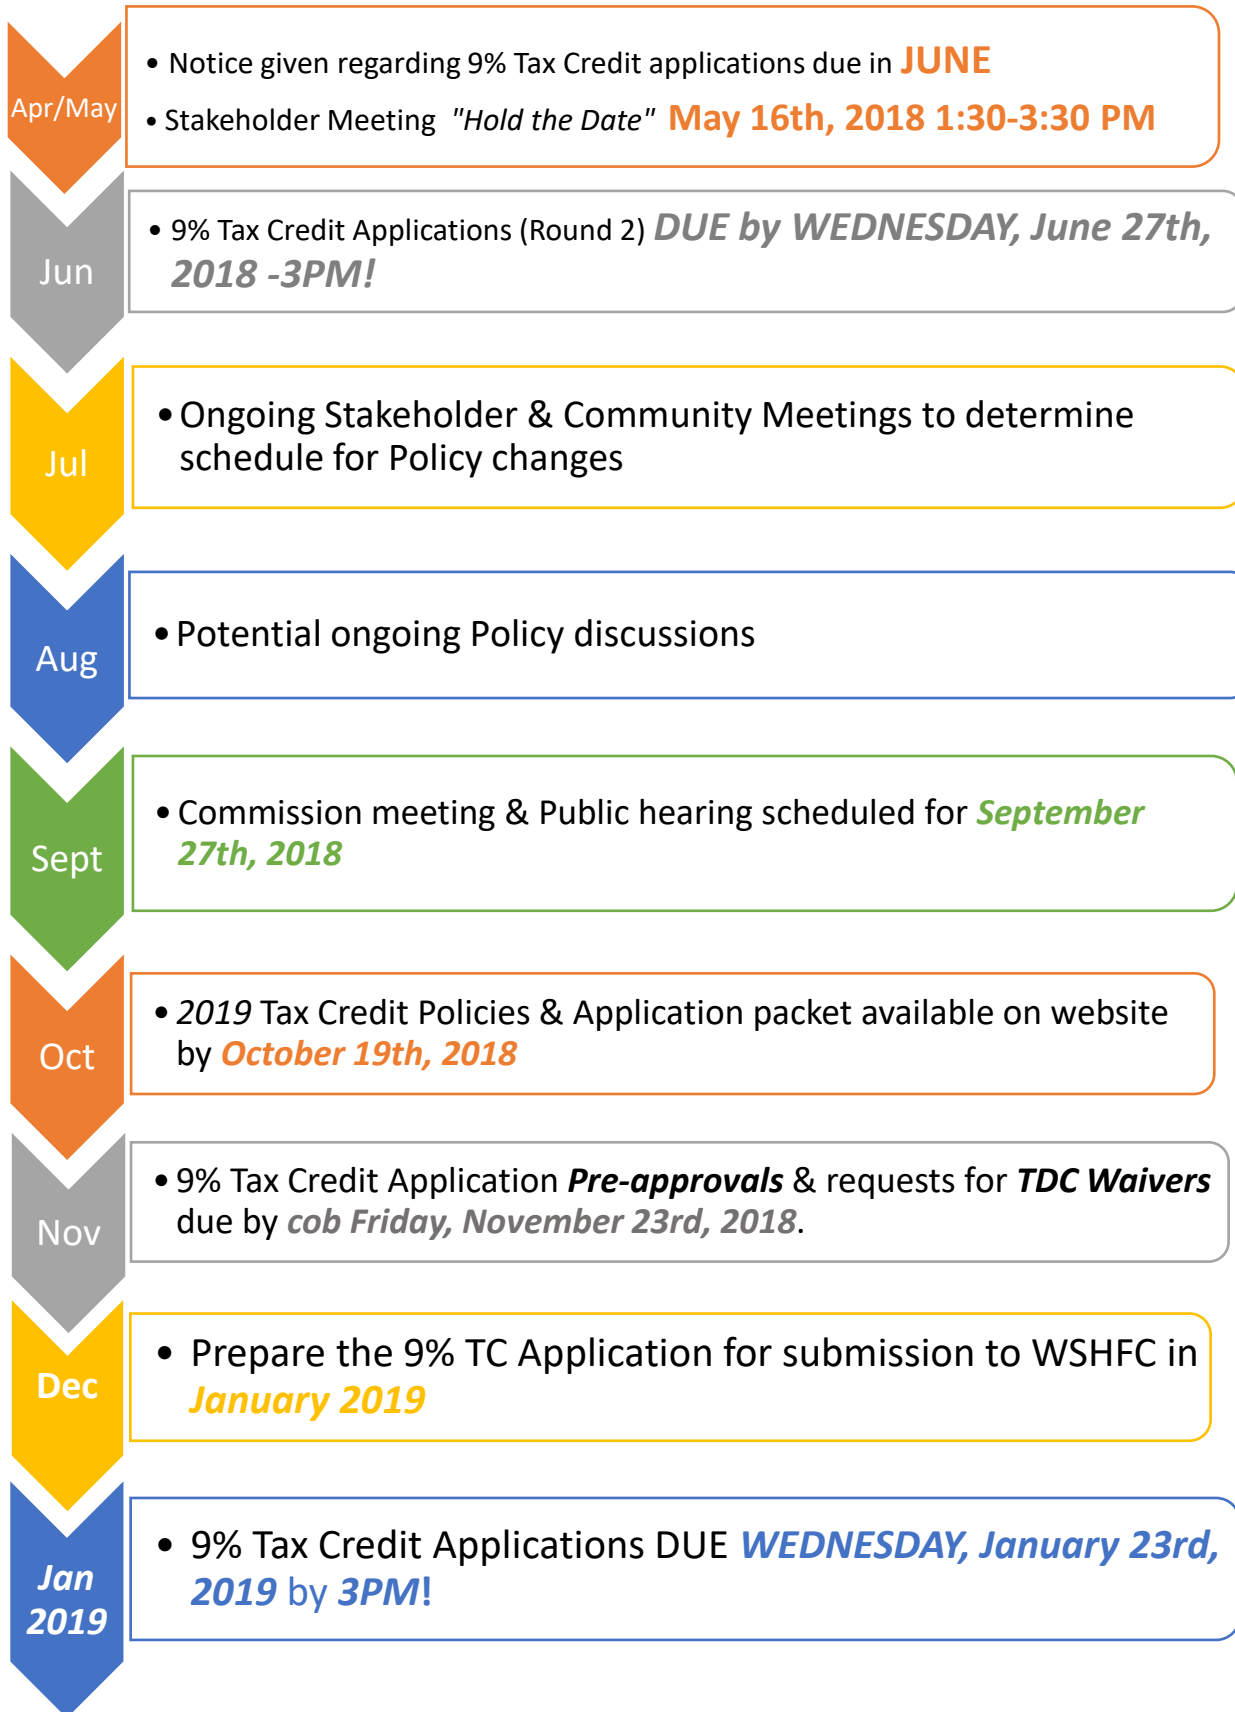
Apr/May

• Notice given regarding 9% Tax Credit applications due in JUNE

• Stakeholder Meeting "Hold the Date" May 16th, 2018 1:30-3:30 PM

Jun

• 9% Tax Credit Applications (Round 2) DUE by WEDNESDAY, June 27th, 2018 -3PM!

Jul

• Ongoing Stakeholder & Community Meetings to determine schedule for Policy changes

Aug

• Potential ongoing Policy discussions

Sept

• Commission meeting & Public hearing scheduled for September 27th, 2018

Oct

• 2019 Tax Credit Policies & Application packet available on website by October 19th, 2018

Nov

• 9% Tax Credit Application Pre-approvals & requests for TDC Waivers due by cob Friday, November 23rd, 2018.

Dec

• Prepare the 9% TC Application for submission to WSHFC in January 2019

Jan 2019

• 9% Tax Credit Applications DUE WEDNESDAY, January 23rd, 2019 by 3PM!